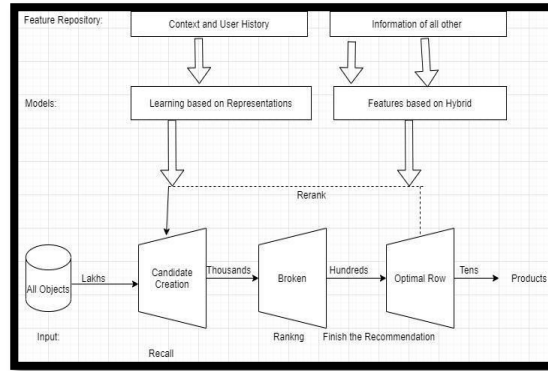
Feature Repository:

Context and User History

Information of all other

Models:

Learning based on Representations

Features based on Hybrid

Rerank

All Objects

Lakhs

Candidate Creation

Thousands

Broken

Hundreds

Optimal Row

Tens

Products

Input:

Recall

Rankng

Finish the Recommendation